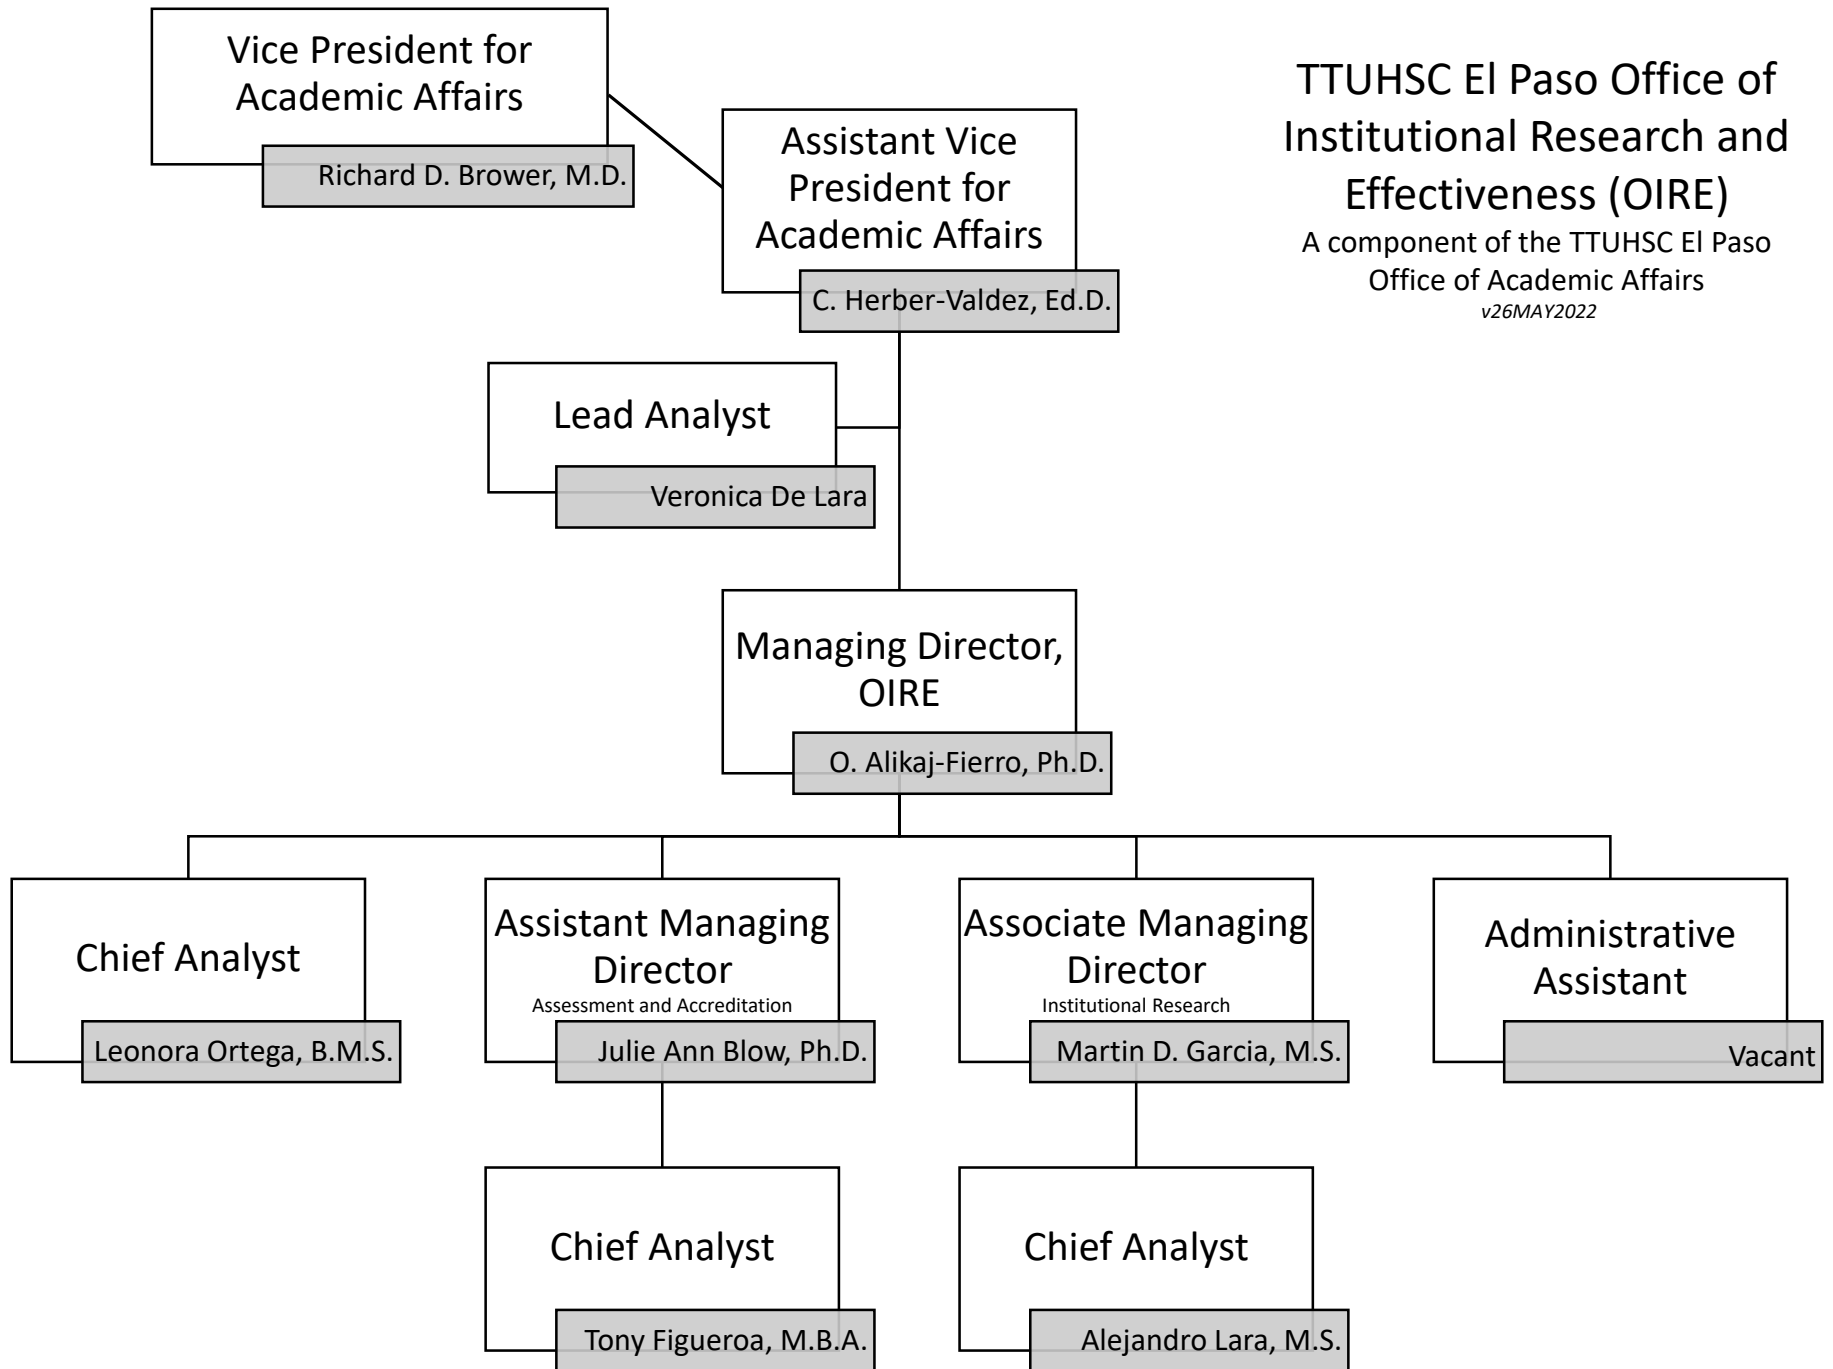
Vice President for Academic Affairs

Richard D. Brower, M.D.

TTUHSC El Paso Office of Institutional Research and Effectiveness (OIRE)

A component of the TTUHSC El Paso Office of Academic Affairs

v26MAY2022

Assistant Vice President for Academic Affairs

C. Herber-Valdez, Ed.D.

Lead Analyst

Veronica De Lara

Managing Director, OIRE

O. Alikaj-Fierro, Ph.D.

Chief Analyst

Leonora Ortega, B.M.S.

Assistant Managing Director

Assessment and Accreditation

Julie Ann Blow, Ph.D.

Associate Managing Director

Institutional Research

Martin D. Garcia, M.S.

Administrative Assistant

Vacant

Chief Analyst

Tony Figueroa, M.B.A.

Chief Analyst

Alejandro Lara, M.S.